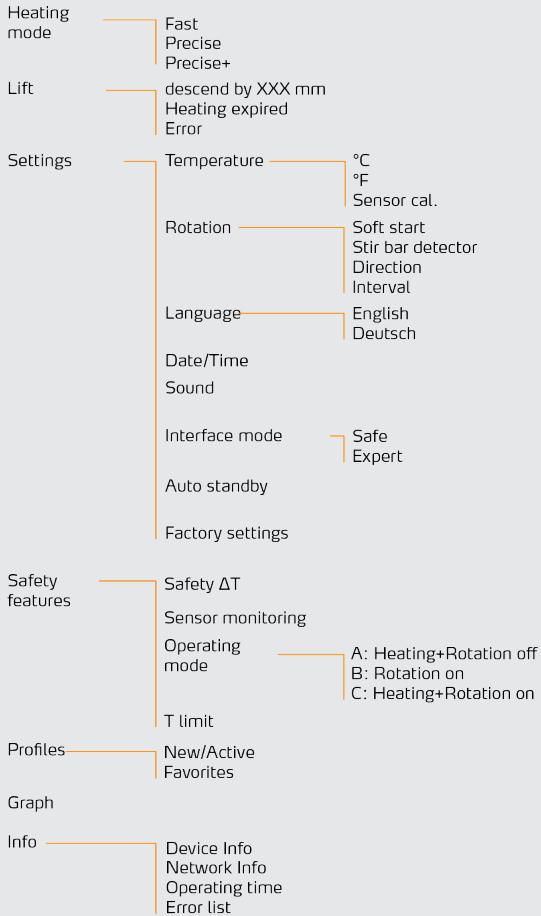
Heating mode
Fast
Precise
Precise+

Lift
descend by XXX mm
Heating expired
Error

Settings
Temperature
°C
°F
Sensor cal.

Rotation
Soft start
Stir bar detector
Direction
Interval

Language
English
Deutsch

Date/Time

Sound

Interface mode
Safe
Expert

Auto standby

Factory settings

Safety features
Safety ΔT

Sensor monitoring

Operating mode
A: Heating+Rotation off
B: Rotation on
C: Heating+Rotation on

T limit

Profiles
New/Active
Favorites

Graph

Info
Device Info
Network Info
Operating time
Error list